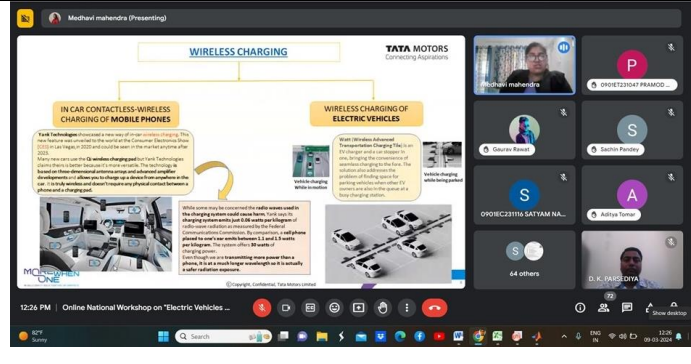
Medhavi mahendra (Presenting)

WIRELESS CHARGING

TATA MOTORS
Connecting Aspirations

IN CAR CONTACTLESS-WIRELESS CHARGING OF MOBILE PHONES

WIRELESS CHARGING OF ELECTRIC VEHICLES

Yank Technologies showcased a new way of in-car wireless charging. This new feature was unveiled to the world at the Consumer Electronics Show (CES) in Las Vegas in 2020 and could be seen in the market anytime after 2025. Many new cars use the Qi wireless charging pad but Yank Technologies claims theirs is better because it's more versatile. The technology is based on three-dimensional antenna arrays and advanced amplifier developments and allows you to charge up a device from anywhere in the car. It is truly wireless and doesn't require any physical contact between a phone and a charging pad.

Witt (Wireless Advanced Transportation Charging Tile) is an EV charger and a car stopper in one, bringing the convenience of seamless charging to the fore. The solution also addresses the problem of finding space for parking vehicles when other EV owners are also in the queue at a busy charging station.

Vehicle charging While in motion

Vehicle charging while being parked

While some may be concerned the radio waves used in the charging system could cause harm, Yank says its charging system emits just 0.06 watts per kilogram of radio-wave radiation as measured by the Federal Communications Commission. By comparison, a cell phone placed to one's ear emits between 1.1 and 1.5 watts per kilogram. The system offers 30 watts of charging power. Even though we are transmitting more power than a phone, it is at a much longer wavelength so it is actually a safer radiation exposure.

MORE THAN ONE

© Copyright, Confidential, Tata Motors Limited

Medhavi mahendra

P
0901EE231047 PRAMOD ...

Gaurav Rawat

S
Sachin Pandey

S
0901EC231116 SATYAM NA...

A
Aditya Tomar

64 others

D. K. PARSEDIYA

12:26 PM | Online National Workshop on "Electric Vehicles ...

72

82°F
Sunny

Search

ENG
IN

12:26
09-03-2024

Show desktop